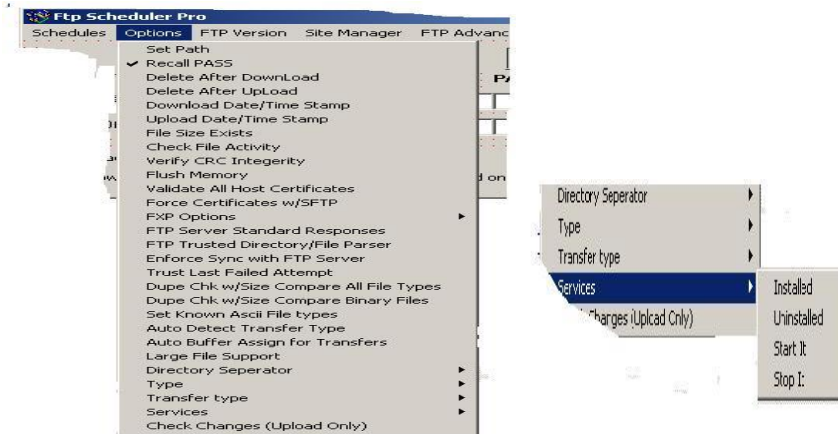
Ftp Scheduler Pro
Schedules Options FTP Version Site Manager FTP Advanc

Set Path
✔ Recall PASS
Delete After DownLoad
Delete After UpLoad
Download Date/Time Stamp
Upload Date/Time Stamp
File Size Exists
Check File Activity
Verify CRC Integerity
Flush Memory
Validate All Host Certificates
Force Certificates w/SFTP
FXP Options
FTP Server Standard Responses
FTP Trusted Directory/File Parser
Enforce Sync with FTP Server
Trust Last Failed Attempt
Dupe Chk w/Size Compare All File Types
Dupe Chk w/Size Compare Binary Files
Set Known Ascii File types
Auto Detect Transfer Type
Auto Buffer Assign for Transfers
Large File Support
Directory Seperator
Type
Transfer type
Services
Check Changes (Upload Only)

PA
d on

Directory Seperator
Type
Transfer type
Services
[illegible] Changes (Upload Only)

Installed
Uninstalled
Start It
Stop It